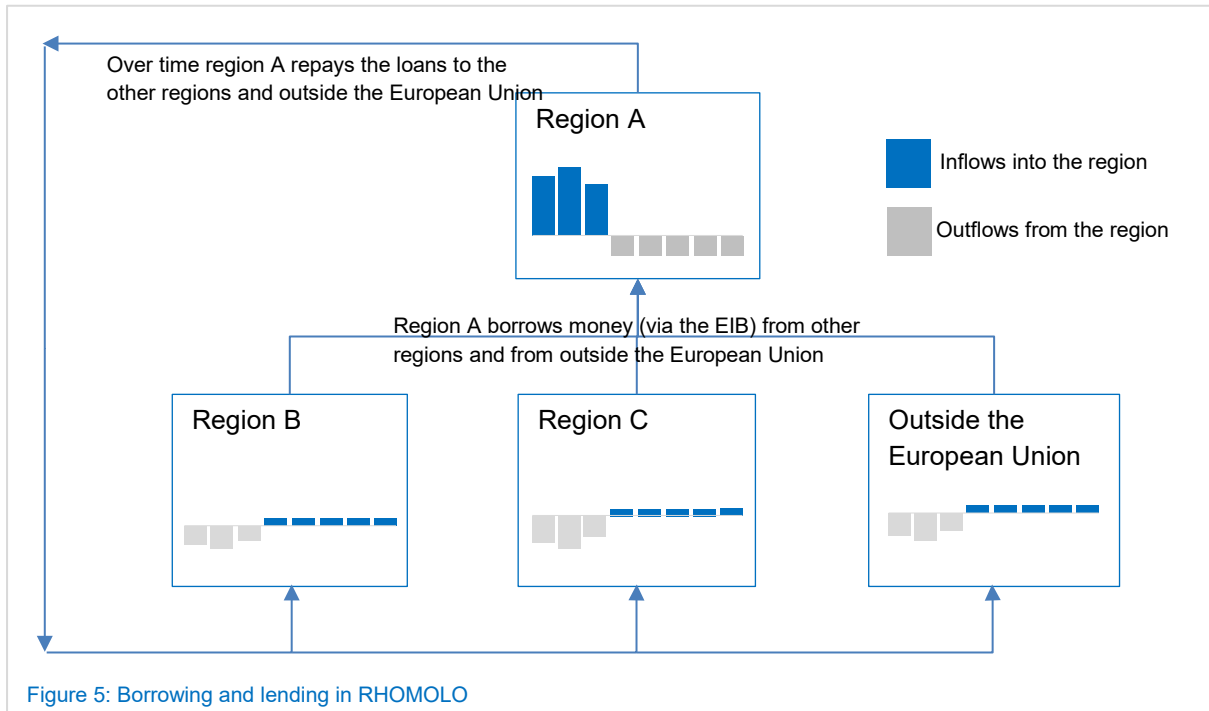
Over time region A repays the loans to the other regions and outside the European Union

Region A

Inflows into the region

Outflows from the region

Region A borrows money (via the EIB) from other regions and from outside the European Union

Region B

Region C

Outside the European Union

Figure 5: Borrowing and lending in RHOMOLO